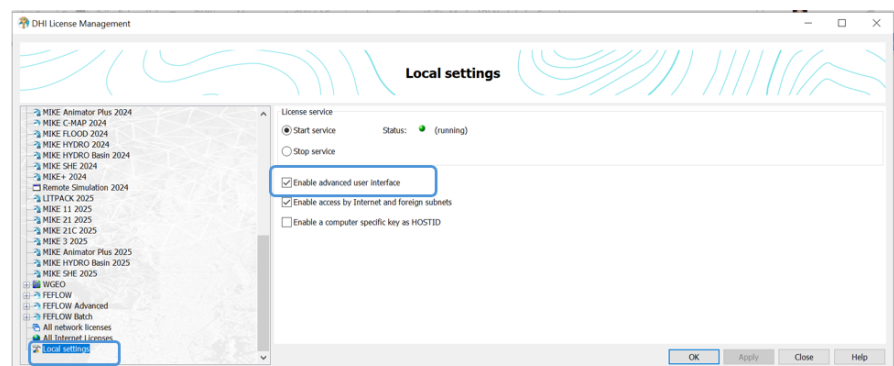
DHI License Management

Local settings

MIKE Animator Plus 2024
MIKE C-MAP 2024
MIKE FLOOD 2024
MIKE HYDRO 2024
MIKE HYDRO Basin 2024
MIKE SHE 2024
MIKE+ 2024
Remote Simulation 2024
LITPACK 2025
MIKE 11 2025
MIKE 21 2025
MIKE 21C 2025
MIKE 3 2025
MIKE Animator Plus 2025
MIKE HYDRO Basin 2025
MIKE SHE 2025
WGEO
FEFLOW
FEFLOW Advanced
FEFLOW Batch
All network licenses
All Internet Licenses
Local settings

License service
Start service
Status: (running)
Stop service

Enable advanced user interface
Enable access by Internet and foreign subnets
Enable a computer specific key as HOSTID

OK
Apply
Close
Help